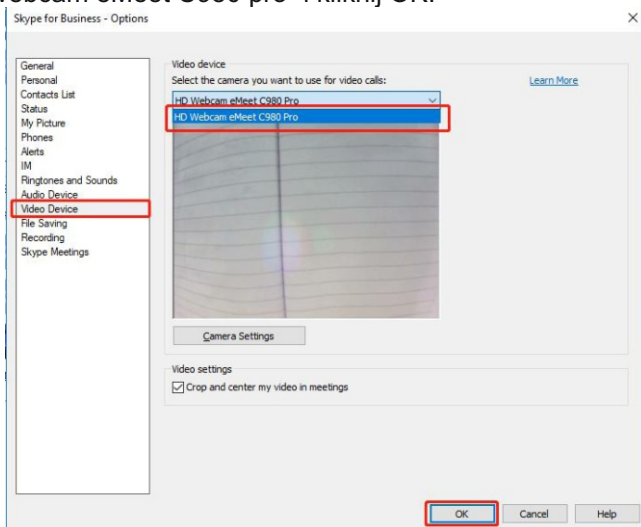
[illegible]ebcam eMeet C980 pro" i kliknij OK.

Skype for Business - Options

General
Personal
Contacts List
Status
My Picture
Phones
Alerts
IM
Ringtones and Sounds
Audio Device
Video Device
File Saving
Recording
Skype Meetings

Video device
Select the camera you want to use for video calls:
Learn More
HD Webcam eMeet C980 Pro
HD Webcam eMeet C980 Pro

Camera Settings

Video settings
Crop and center my video in meetings

OK
Cancel
Help